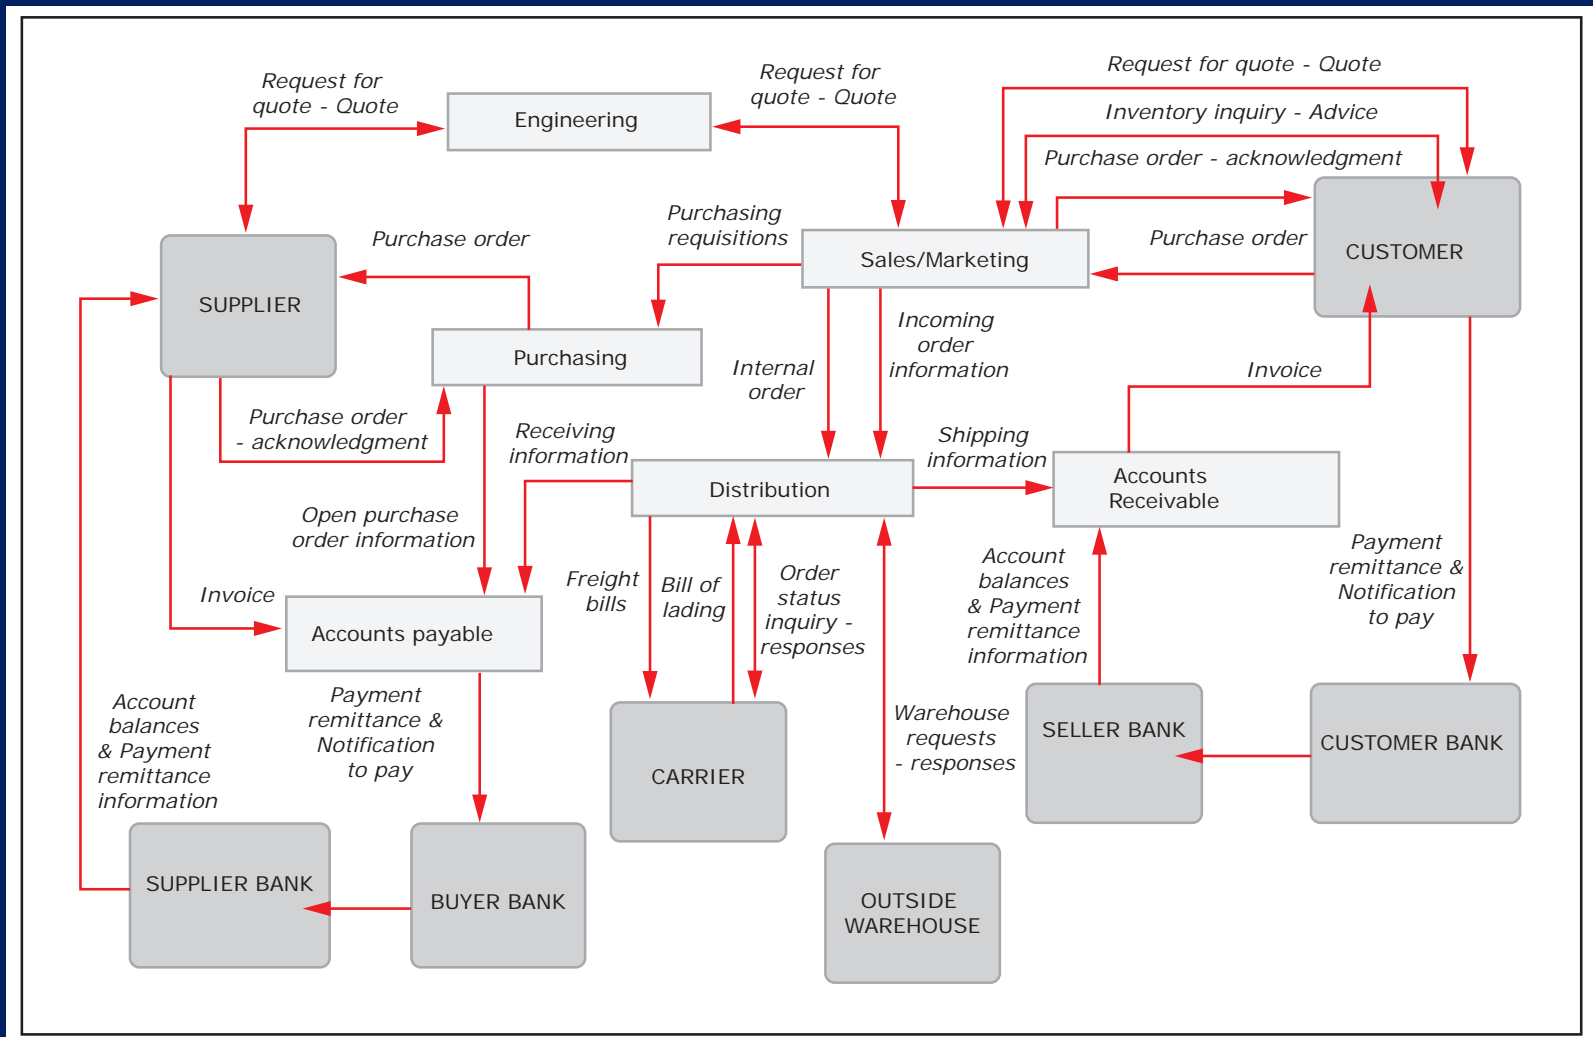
Request for quote - Quote

Engineering

Request for quote - Quote

Request for quote - Quote

Inventory inquiry - Advice

Purchase order - acknowledgment

SUPPLIER

Purchase order

Purchasing requisitions

Sales/Marketing

Purchase order

CUSTOMER

Purchasing

Incoming order information

Internal order

Invoice

Purchase order - acknowledgment

Receiving information

Shipping information

Distribution

Accounts Receivable

Open purchase order information

Invoice

Accounts payable

Freight bills

Bill of lading

Order status inquiry - responses

Account balances & Payment remittance information

Payment remittance & Notification to pay

Account balances & Payment remittance information

Payment remittance & Notification to pay

CARRIER

Warehouse requests - responses

SELLER BANK

CUSTOMER BANK

SUPPLIER BANK

BUYER BANK

OUTSIDE WAREHOUSE